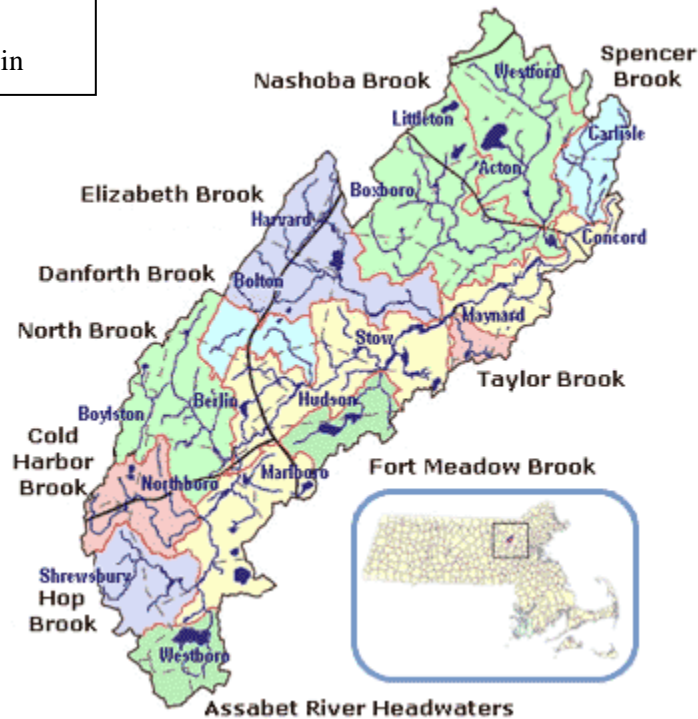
in

Nashoba Brook

Spencer Brook

Westford

Littleton

Carlisle

Acton

Elizabeth Brook

Boxboro

Harvard

Concord

Danforth Brook

Bolton

Maynard

North Brook

Stow

Taylor Brook

Hudson

Berlin

Boylston

Cold Harbor Brook

Fort Meadow Brook

Northboro

Marlboro

Shrewsbury

Hop Brook

Westboro

Assabet River Headwaters